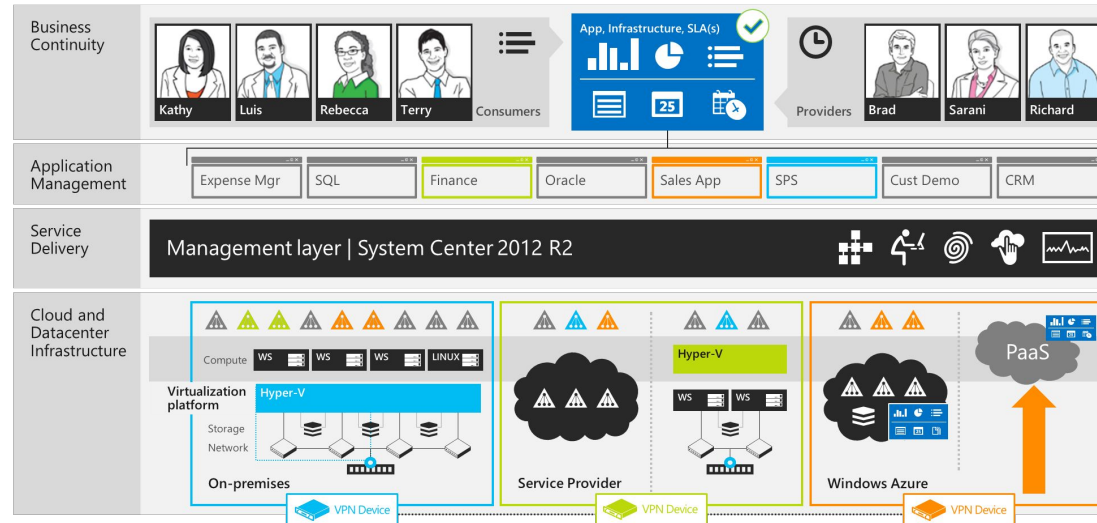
Business Continuity

Kathy
Luis
Rebecca
Terry
Consumers

App, Infrastructure, SLA(s)

25

Providers
Brad
Sarani
Richard

Application Management

Expense Mgr
SQL
Finance
Oracle
Sales App
SPS
Cust Demo
CRM

Service Delivery

Management layer | System Center 2012 R2

Cloud and Datacenter Infrastructure

Compute
WS
WS
WS
LINUX

Virtualization platform
Hyper-V
Storage
Network

On-premises

Hyper-V
WS
WS

Service Provider

PaaS

Windows Azure

VPN Device
VPN Device
VPN Device